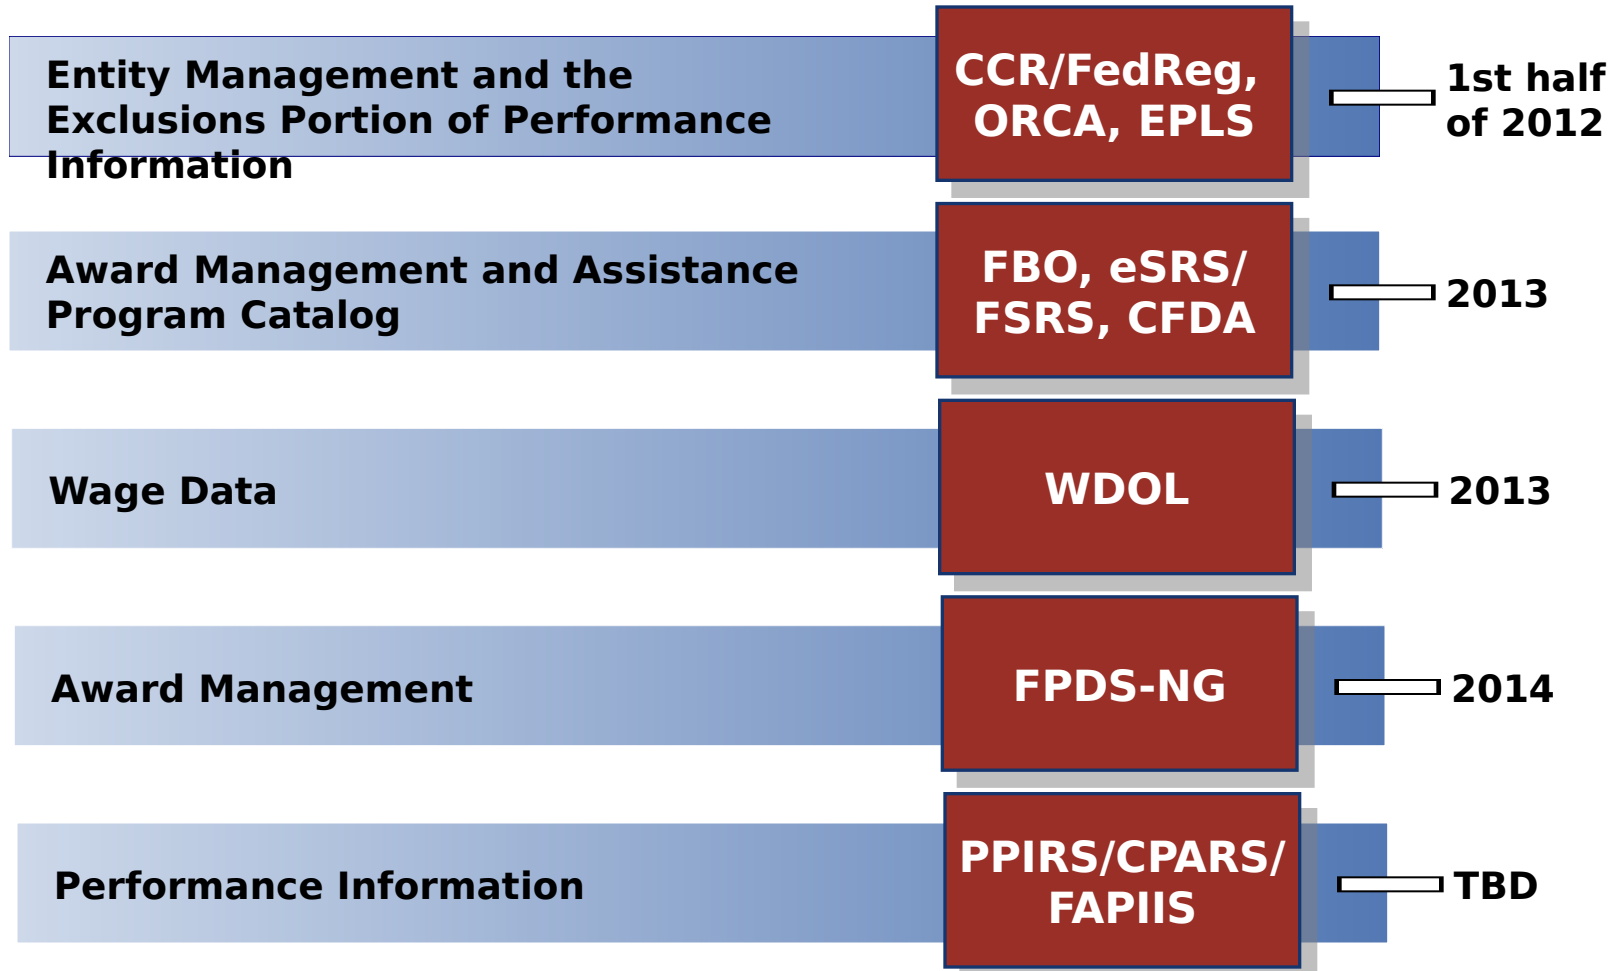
Entity Management and the Exclusions Portion of Performance Information

CCR/FedReg, ORCA, EPLS

1st half of 2012

Award Management and Assistance Program Catalog

FBO, eSRS/ FSRS, CFDA

2013

Wage Data

WDOL

2013

Award Management

FPDS-NG

2014

Performance Information

PPIRS/CPARS/ FAPIIS

TBD